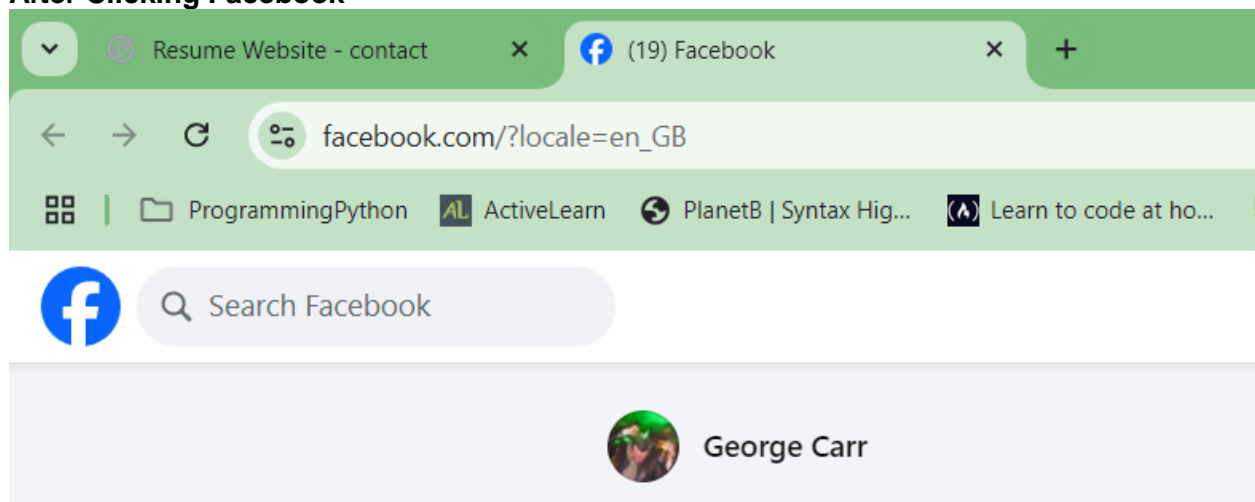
After Clicking Facebook

Resume Website - contact

(19) Facebook

facebook.com/?locale=en_GB

ProgrammingPython

ActiveLearn

PlanetB | Syntax Hig...

Learn to code at ho...

Search Facebook

George Carr